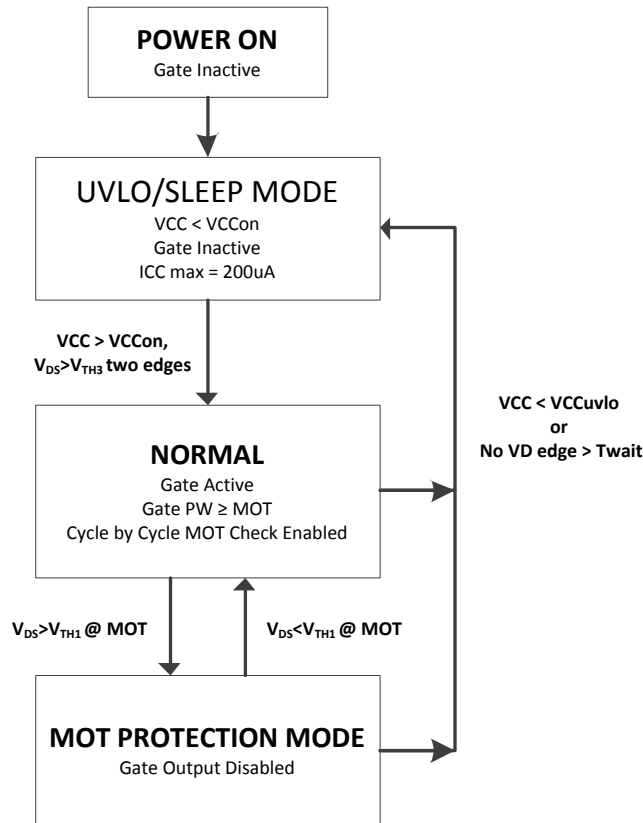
POWER ON
Gate Inactive

UVLO/SLEEP MODE
VCC < VCCon
Gate Inactive
ICC max = 200uA

VCC > VCCon,
$V_{DS}$>$V_{TH3}$ two edges

VCC < VCCuvlo
or
No VD edge > Twait

NORMAL
Gate Active
Gate PW ≥ MOT
Cycle by Cycle MOT Check Enabled

$V_{DS}$>$V_{TH1}$ @ MOT

$V_{DS}$<$V_{TH1}$ @ MOT

MOT PROTECTION MODE
Gate Output Disabled